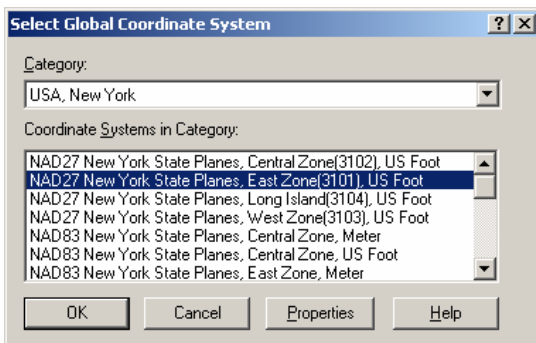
Select Global Coordinate System

?

Category:

USA, New York

Coordinate Systems in Category:

NAD27 New York State Planes, Central Zone(3102), US Foot
NAD27 New York State Planes, East Zone(3101), US Foot
NAD27 New York State Planes, Long Island(3104), US Foot
NAD27 New York State Planes, West Zone(3103), US Foot
NAD83 New York State Planes, Central Zone, Meter
NAD83 New York State Planes, Central Zone, US Foot
NAD83 New York State Planes, East Zone, Meter

OK

Cancel

Properties

Help